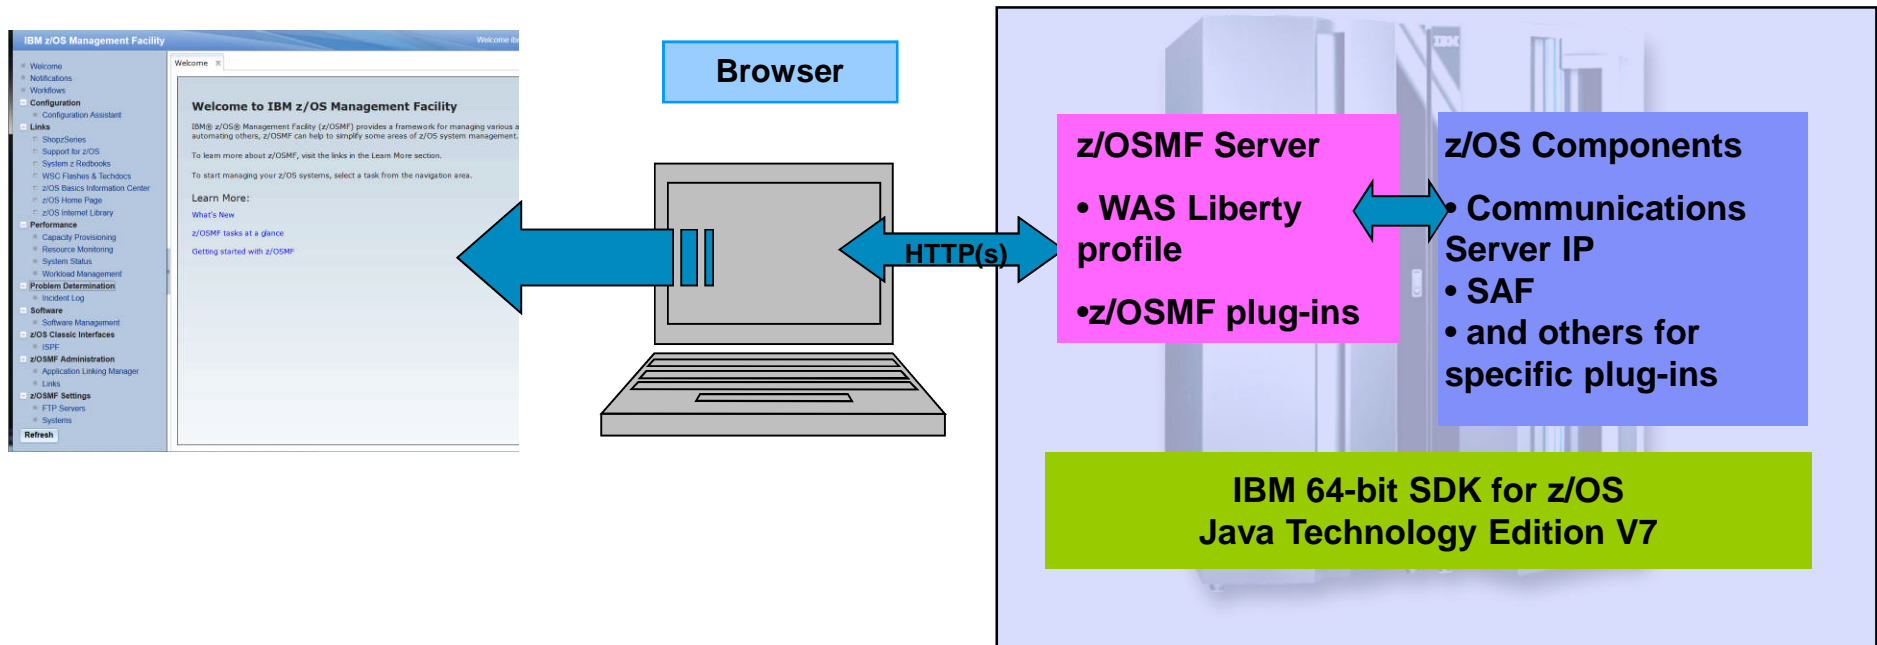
IBM z/OS Management Facility

Welcome ibm

Welcome
Notifications
Workflows
Configuration
Configuration Assistant
Links
ShopzSeries
Support for z/OS
System z Redbooks
WSC Flashes & Techdocs
z/OS Basics Information Center
z/OS Home Page
z/OS Internet Library
Performance
Capacity Provisioning
Resource Monitoring
System Status
Workload Management
Problem Determination
Incident Log
Software
Software Management
z/OS Classic Interfaces
ISPF
z/OSMF Administration
Application Linking Manager
Links
z/OSMF Settings
FTP Servers
Systems
Refresh

Welcome

Welcome to IBM z/OS Management Facility

IBM® z/OS® Management Facility (z/OSMF) provides a framework for managing various a automating others, z/OSMF can help to simplify some areas of z/OS system management.

To learn more about z/OSMF, visit the links in the Learn More section.

To start managing your z/OS systems, select a task from the navigation area.

Learn More:
What's New
z/OSMF tasks at a glance
Getting started with z/OSMF

Browser

HTTP(s)

z/OSMF Server

• WAS Liberty profile

•z/OSMF plug-ins

z/OS Components

• Communications Server IP
• SAF
• and others for specific plug-ins

IBM 64-bit SDK for z/OS
Java Technology Edition V7